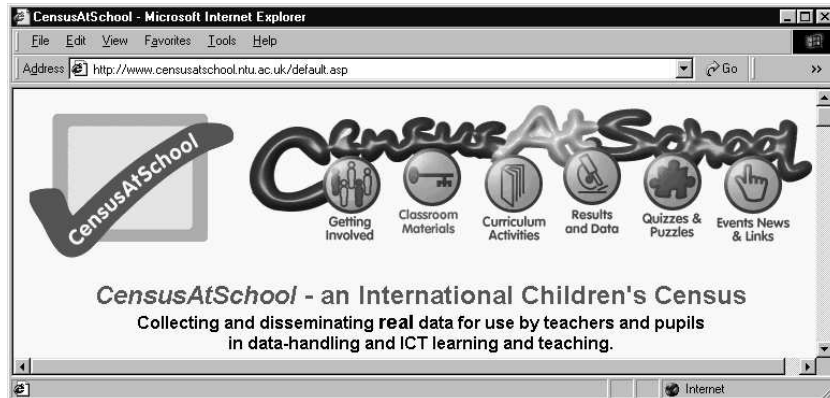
CensusAtSchool - Microsoft Internet Explorer

File Edit View Favorites Tools Help

Address http://www.censusatschool.ntu.ac.uk/default.asp

Go

CensusAtSchool

CensusAtSchool

Getting Involved

Classroom Materials

Curriculum Activities

Results and Data

Quizzes & Puzzles

Events News & Links

CensusAtSchool - an International Children's Census

Collecting and disseminating real data for use by teachers and pupils in data-handling and ICT learning and teaching.

Internet